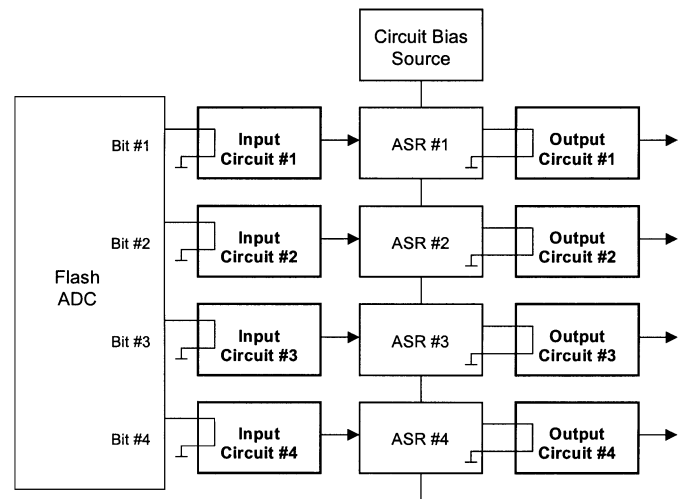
Circuit Bias Source

Flash ADC

Bit #1

Bit #2

Bit #3

Bit #4

Input Circuit #1

ASR #1

Output Circuit #1

Input Circuit #2

ASR #2

Output Circuit #2

Input Circuit #3

ASR #3

Output Circuit #3

Input Circuit #4

ASR #4

Output Circuit #4